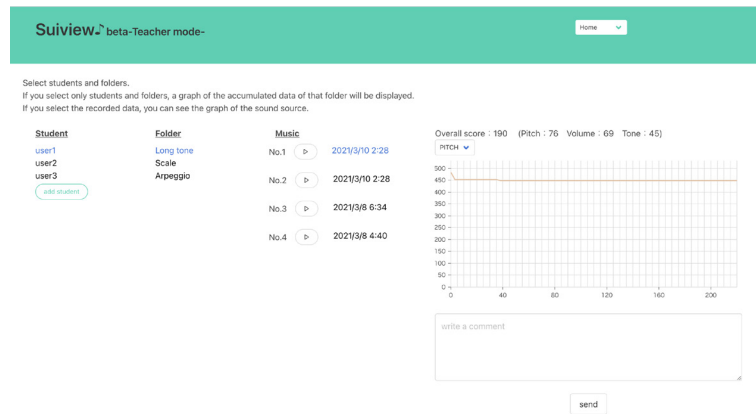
Suiview beta-Teacher mode-

Home

Select students and folders.
If you select only students and folders, a graph of the accumulated data of that folder will be displayed.
If you select the recorded data, you can see the graph of the sound source.

Student
user1
user2
user3
add student

Folder
Long tone
Scale
Arpeggio

Music
No.1 2021/3/10 2:28
No.2 2021/3/10 2:28
No.3 2021/3/8 6:34
No.4 2021/3/8 4:40

Overall score : 190 (Pitch : 76 Volume : 69 Tone : 45)

PITCH

500
450
400
350
300
250
200
150
100
50
0
0 40 80 120 160 200

write a comment

send